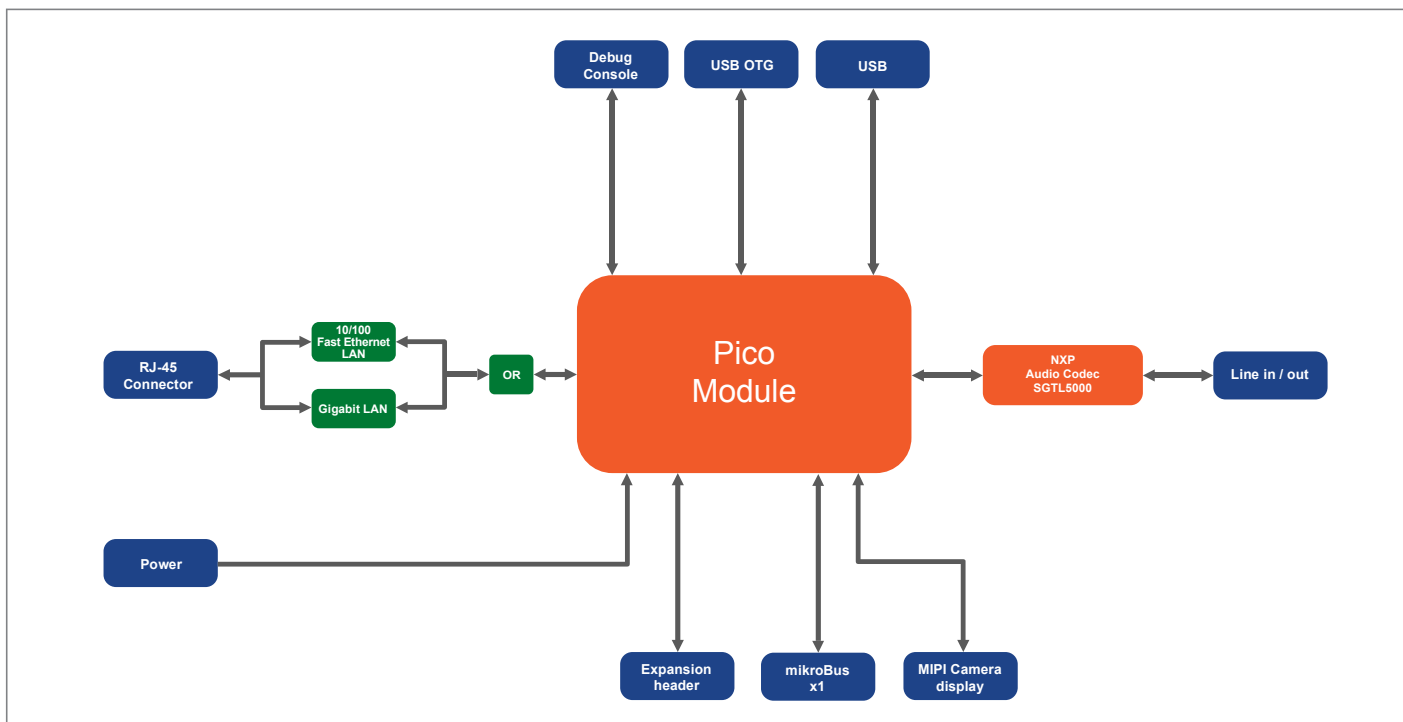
Debug Console

USB OTG

USB

RJ-45 Connector

10/100 Fast Ethernet LAN

Gigabit LAN

OR

Pico Module

NXP Audio Codec SGTL5000

Line in / out

Power

Expansion header

mikroBus x1

MIPI Camera display